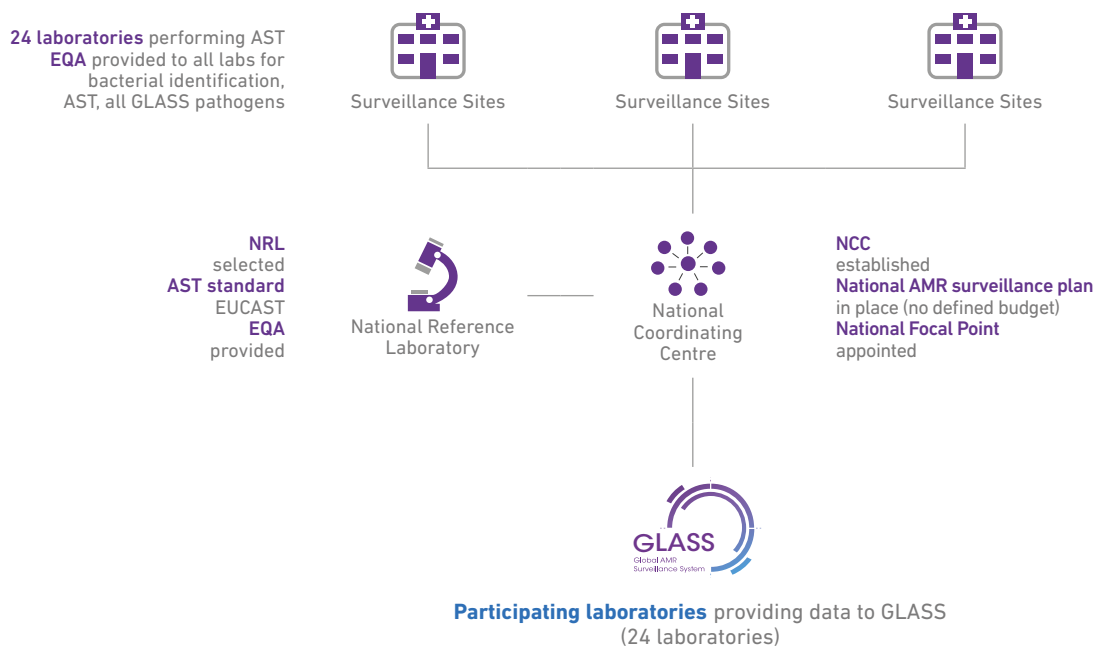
24 laboratories performing AST
EQA provided to all labs for bacterial identification, AST, all GLASS pathogens

Surveillance Sites

Surveillance Sites

Surveillance Sites

NRL
selected
AST standard
EUCAST
EQA
provided

National Reference Laboratory

National Coordinating Centre

NCC
established
National AMR surveillance plan
in place (no defined budget)
National Focal Point
appointed

GLASS
Global AMR Surveillance System

Participating laboratories providing data to GLASS (24 laboratories)